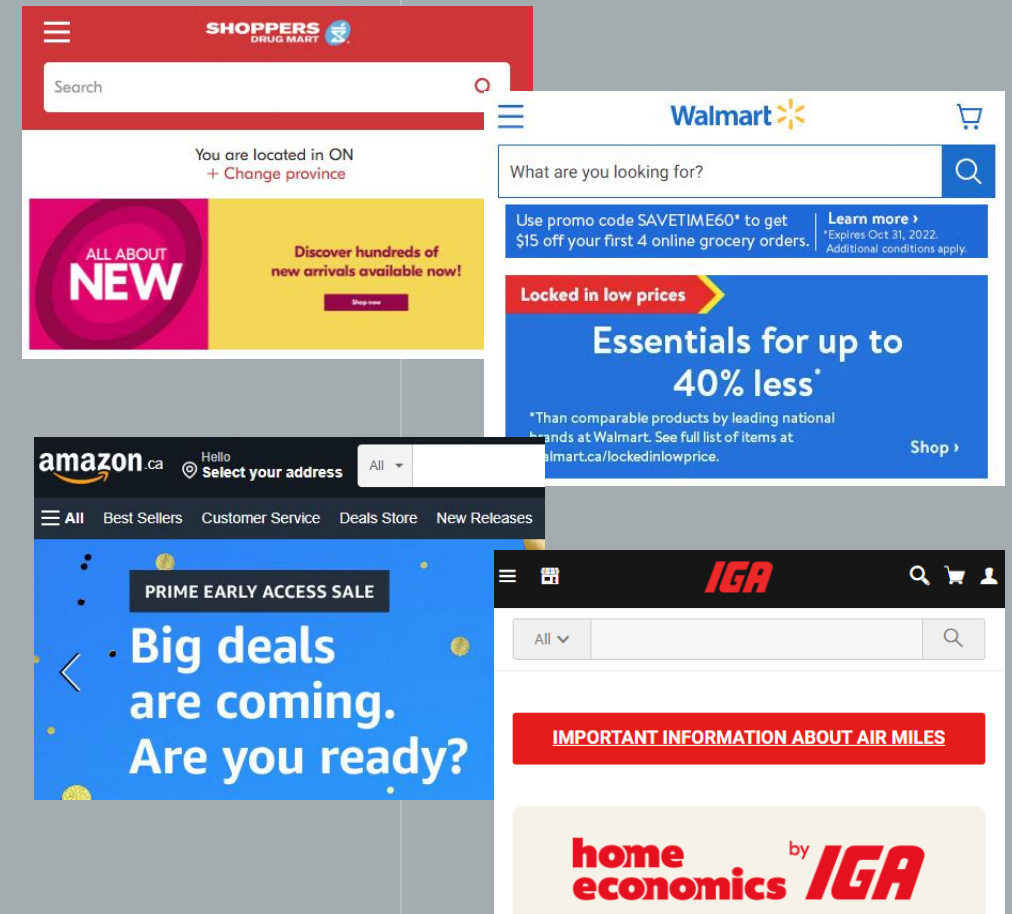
SHOPPERS DRUG MART

Search

You are located in ON
+ Change province

ALL ABOUT NEW

Discover hundreds of new arrivals available now!

Shop now

Walmart

What are you looking for?

Use promo code SAVETIME60* to get $15 off your first 4 online grocery orders.

Learn more ›
*Expires Oct 31, 2022. Additional conditions apply.

Locked in low prices

Essentials for up to 40% less*

*Than comparable products by leading national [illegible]ands at Walmart. See full list of items at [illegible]almart.ca/lockedinlowprice.

Shop ›

amazon.ca

Hello
Select your address

All

All Best Sellers Customer Service Deals Store New Releases

PRIME EARLY ACCESS SALE

Big deals are coming. Are you ready?

IGA

All

IMPORTANT INFORMATION ABOUT AIR MILES

home economics by IGA